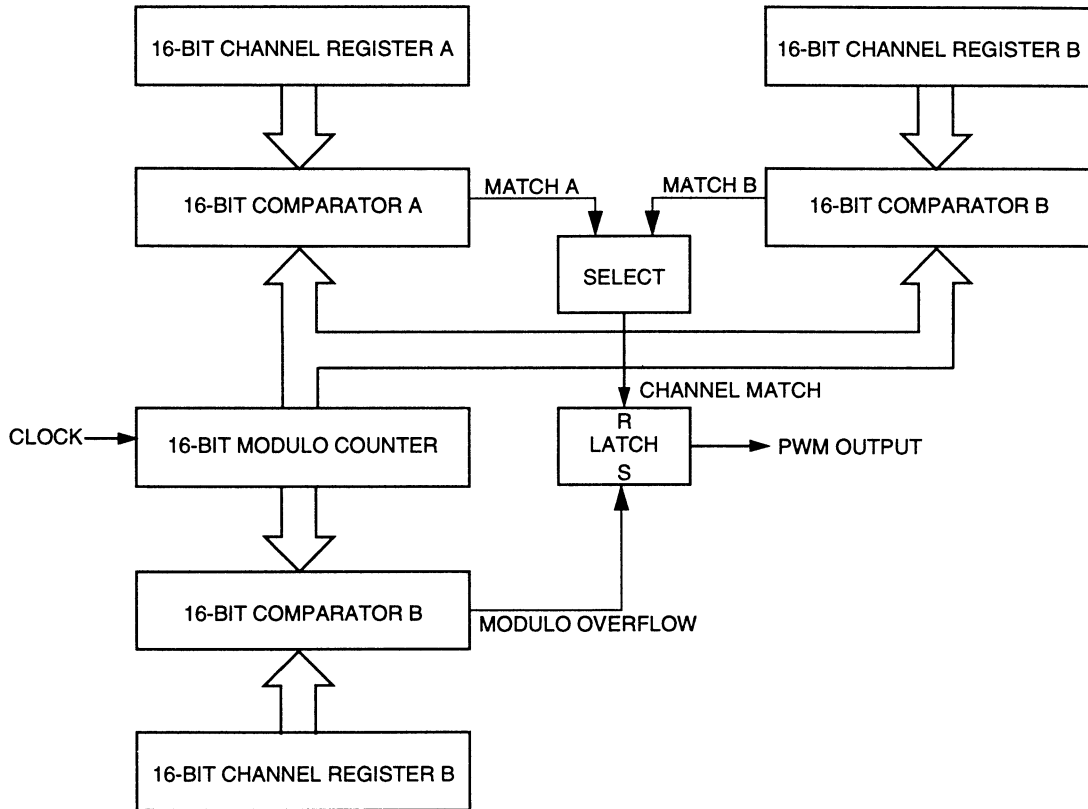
16-BIT CHANNEL REGISTER A

16-BIT CHANNEL REGISTER B

16-BIT COMPARATOR A

MATCH A

MATCH B

16-BIT COMPARATOR B

SELECT

CHANNEL MATCH

CLOCK

16-BIT MODULO COUNTER

R
LATCH
S

PWM OUTPUT

16-BIT COMPARATOR B

MODULO OVERFLOW

16-BIT CHANNEL REGISTER B